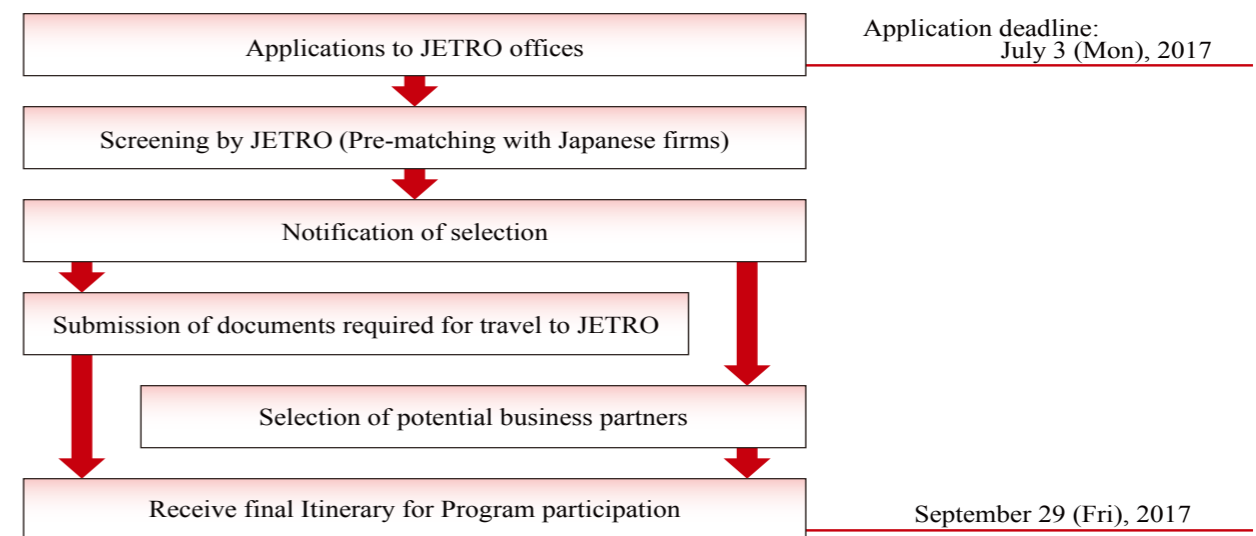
Applications to JETRO offices

Application deadline:
July 3 (Mon), 2017

Screening by JETRO (Pre-matching with Japanese firms)

Notification of selection

Submission of documents required for travel to JETRO

Selection of potential business partners

Receive final Itinerary for Program participation

September 29 (Fri), 2017